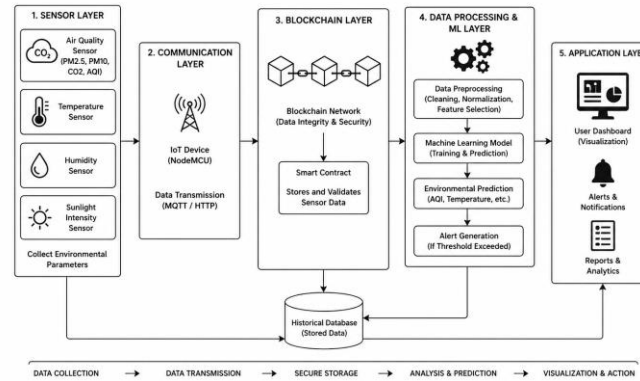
1. SENSOR LAYER

$CO_2$

Air Quality Sensor (PM2.5, PM10, CO2, AQI)

Temperature Sensor

Humidity Sensor

Sunlight Intensity Sensor

Collect Environmental Parameters

2. COMMUNICATION LAYER

IoT Device (NodeMCU)

Data Transmission (MQTT / HTTP)

3. BLOCKCHAIN LAYER

Blockchain Network (Data Integrity & Security)

Smart Contract

Stores and Validates Sensor Data

4. DATA PROCESSING & ML LAYER

Data Preprocessing (Cleaning, Normalization, Feature Selection)

Machine Learning Model (Training & Prediction)

Environmental Prediction (AQI, Temperature, etc.)

Alert Generation (If Threshold Exceeded)

5. APPLICATION LAYE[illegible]

User Dashboard (Visualization)

Alerts & Notifications

Reports & Analytics

Historical Database (Stored Data)

DATA COLLECTION → DATA TRANSMISSION → SECURE STORAGE → ANALYSIS & PREDICTION → VISUALIZATION & ACTION